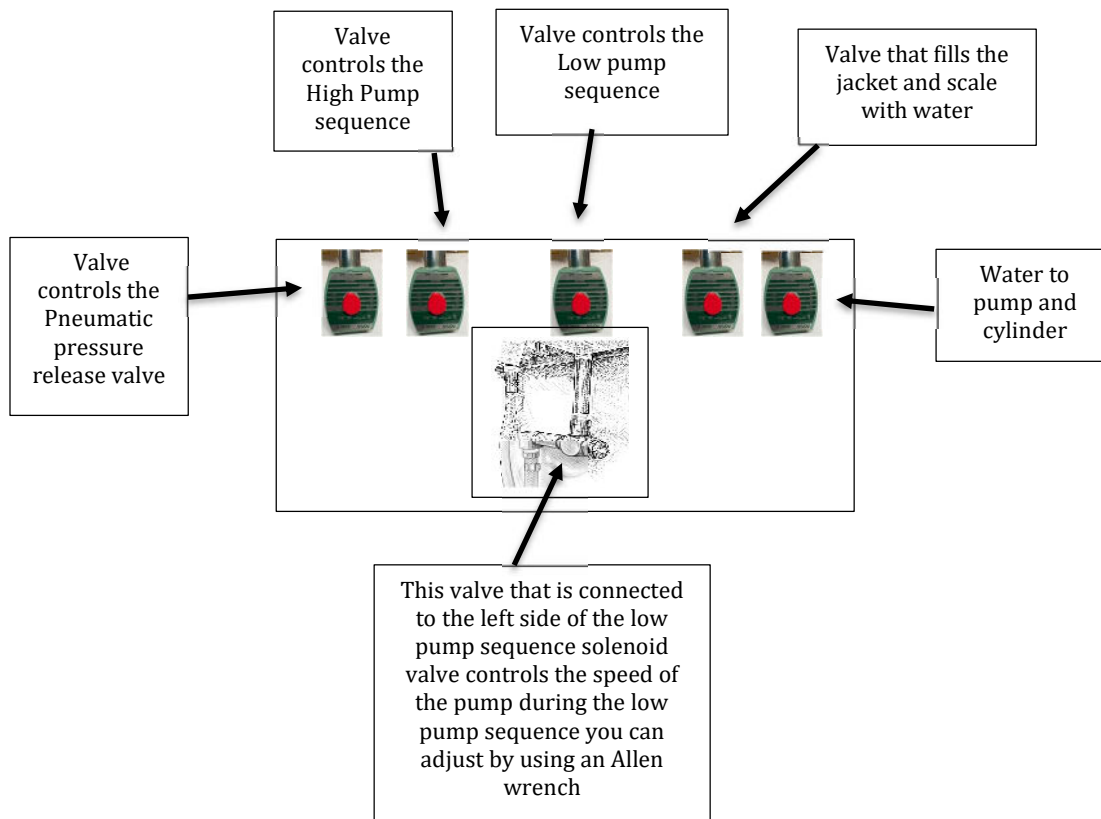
Valve controls the High Pump sequence

Valve controls the Low pump sequence

Valve that fills the jacket and scale with water

Valve controls the Pneumatic pressure release valve

Water to pump and cylinder

This valve that is connected to the left side of the low pump sequence solenoid valve controls the speed of the pump during the low pump sequence you can adjust by using an Allen wrench